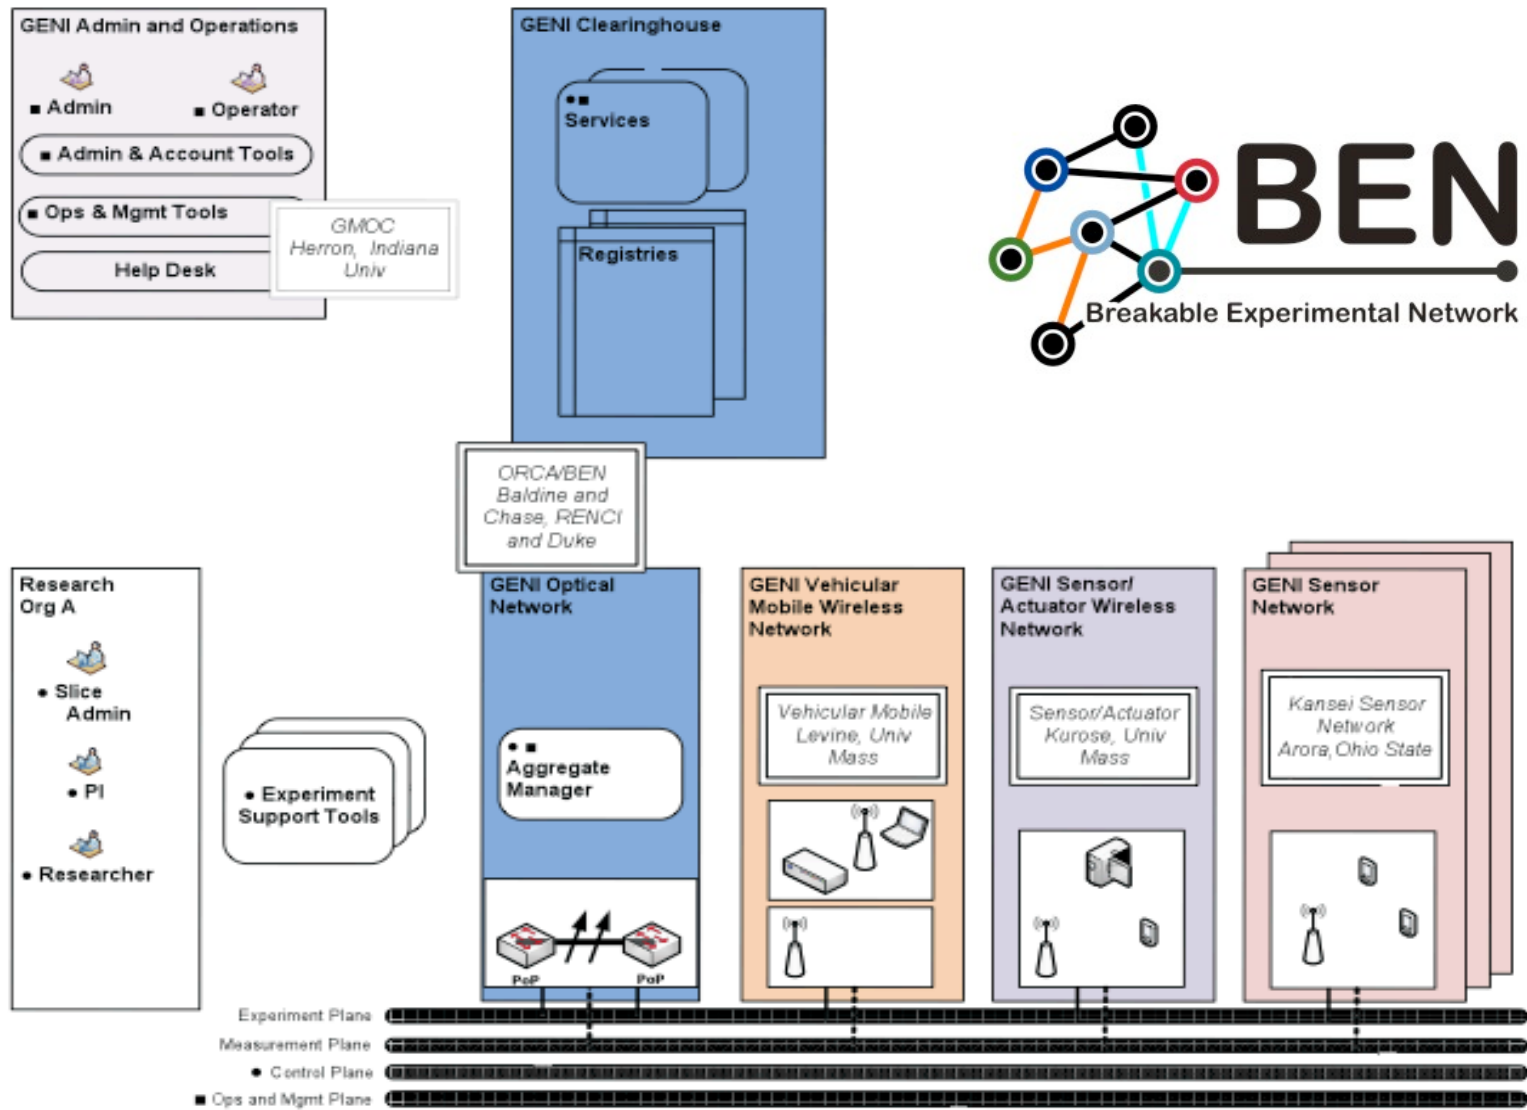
GENI Admin and Operations

▪ Admin

▪ Operator

▪ Admin & Account Tools

▪ Ops & Mgmt Tools

Help Desk

GMOC
Herron, Indiana Univ

GENI Clearinghouse

●▪
Services

Registries

BEN
Breakable Experimental Network

ORCA/BEN
Baldine and Chase, RENCI and Duke

Research Org A

● Slice Admin

● PI

● Researcher

● Experiment Support Tools

GENI Optical Network

●▪
Aggregate Manager

PoP

PoP

GENI Vehicular Mobile Wireless Network

Vehicular Mobile
Levine, Univ Mass

GENI Sensor/ Actuator Wireless Network

Sensor/Actuator
Kurose, Univ Mass

GENI Sensor Network

Kansei Sensor Network
Arora, Ohio State

Experiment Plane

Measurement Plane

● Control Plane

▪ Ops and Mgmt Plane